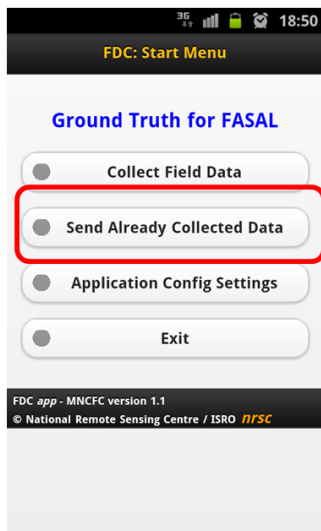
3G 18:50

FDC: Start Menu

Ground Truth for FASAL

Collect Field Data

Send Already Collected Data

Application Config Settings

Exit

FDC *app* - MNCFC version 1.1
© National Remote Sensing Centre / ISRO nrsc